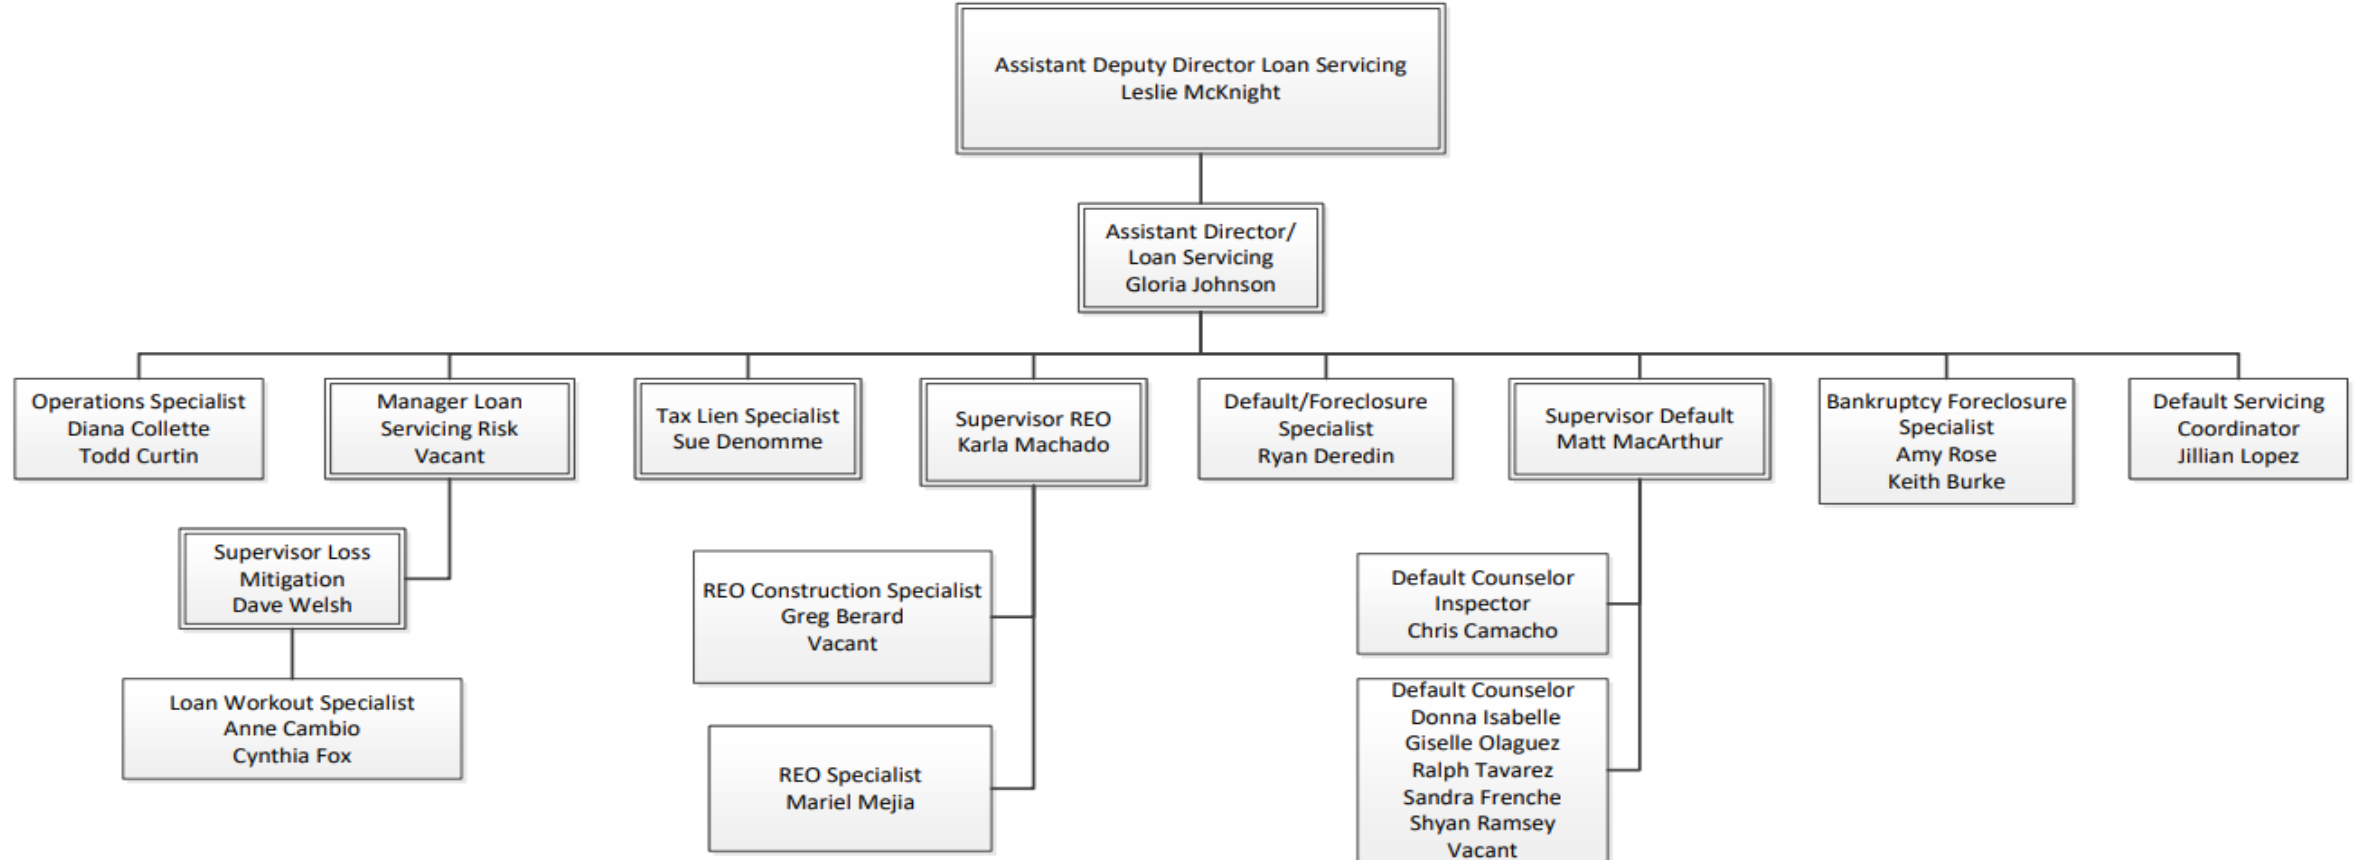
Assistant Deputy Director Loan Servicing
Leslie McKnight

Assistant Director/
Loan Servicing
Gloria Johnson

Operations Specialist
Diana Collette
Todd Curtin

Manager Loan
Servicing Risk
Vacant

Tax Lien Specialist
Sue Denomme

Supervisor REO
Karla Machado

Default/Foreclosure
Specialist
Ryan Deredin

Supervisor Default
Matt MacArthur

Bankruptcy Foreclosure
Specialist
Amy Rose
Keith Burke

Default Servicing
Coordinator
Jillian Lopez

Supervisor Loss
Mitigation
Dave Welsh

Loan Workout Specialist
Anne Cambio
Cynthia Fox

REO Construction Specialist
Greg Berard
Vacant

REO Specialist
Mariel Mejia

Default Counselor
Inspector
Chris Camacho

Default Counselor
Donna Isabelle
Giselle Olaguez
Ralph Tavarez
Sandra Frenche
Shyan Ramsey
Vacant